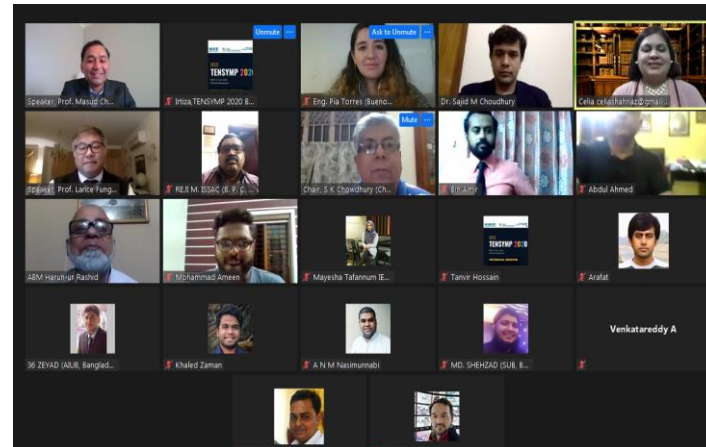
Speaker, Prof. Masud Ch...

Unmute

TENSYMP 2020

Iftiza TENSYMP 2020 B...

Ask to Unmute

Eng. Fia Torres (Bueno...

Dr. Sajid M Choudhury

Celia celiashahnaz@gmai...

Speaker, Prof. Lance Fung...

REJI M. ISSAC (B. P. C...

Mute

Chair, S K Chowdhury (Ch...

Bin Amir

Abdul Ahmed

ABM Harun-ur Rashid

Mohammad Ameen

Mayesha Tafannum (IE...

TENSYMP 2020

Tanvir Hossain

Arafat

36 ZEYAD (AIUB, Banglad...

Khaled Zaman

A N M Nasimunnabi

MD. SHEHZAD (SUB, B...

Venkatareddy A